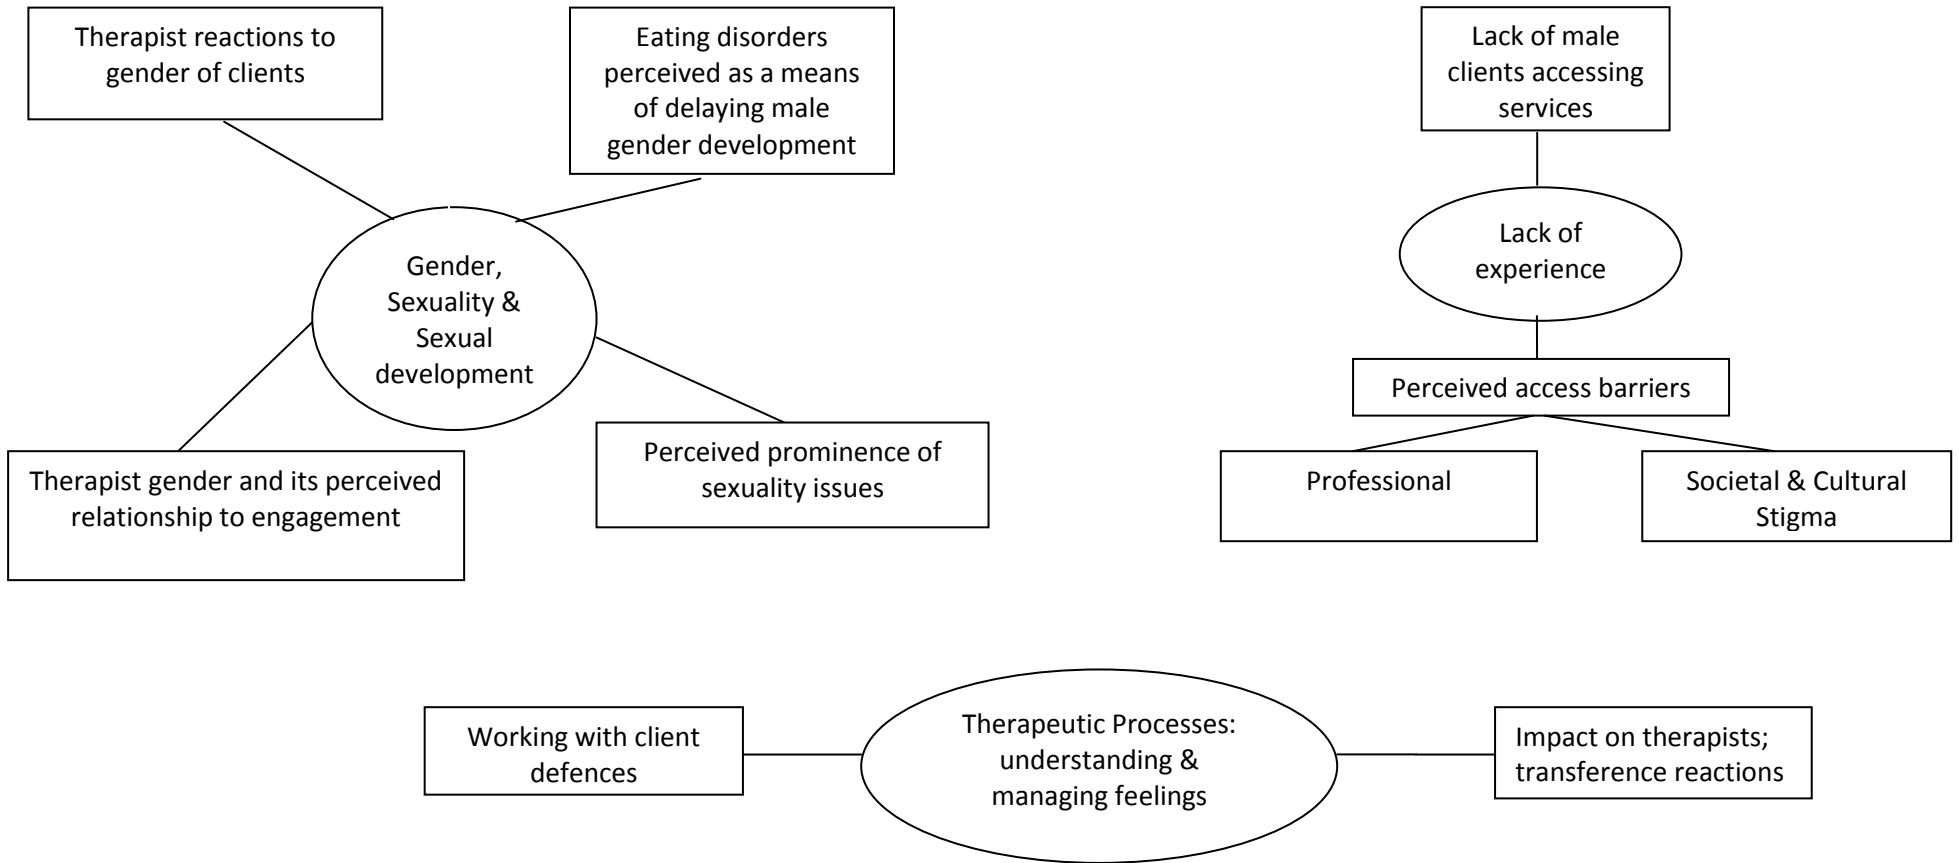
Therapist reactions to gender of clients

Eating disorders perceived as a means of delaying male gender development

Gender, Sexuality & Sexual development

Therapist gender and its perceived relationship to engagement

Perceived prominence of sexuality issues

Lack of male clients accessing services

Lack of experience

Perceived access barriers

Professional

Societal & Cultural Stigma

Working with client defences

Therapeutic Processes: understanding & managing feelings

Impact on therapists; transference reactions